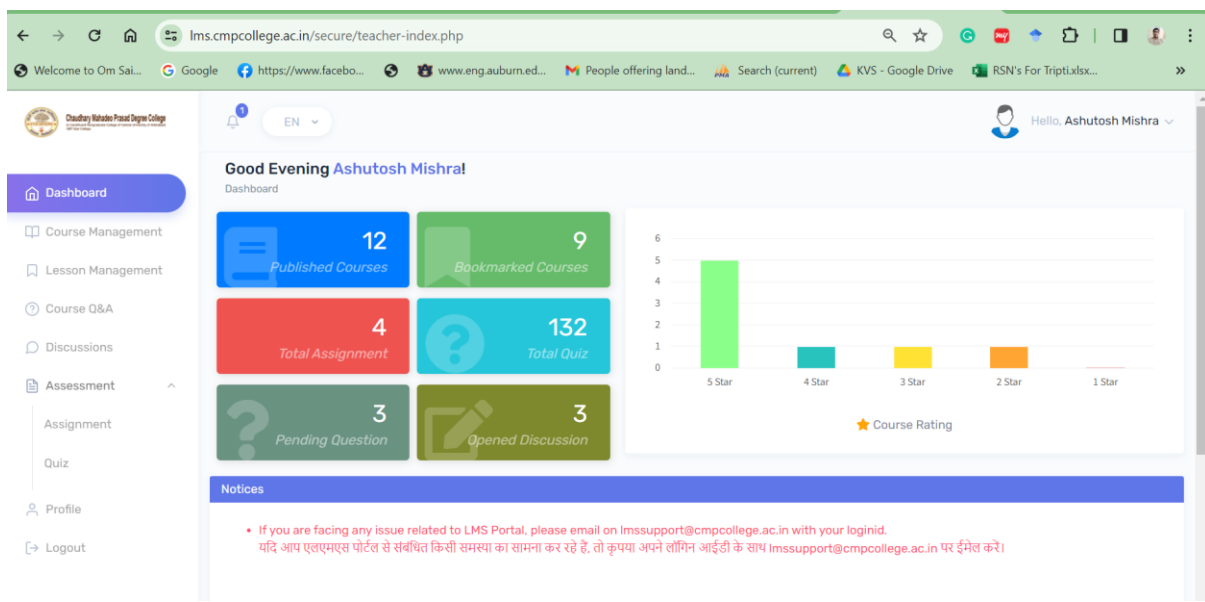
lms.cmpcollege.ac.in/secure/teacher-index.php

Welcome to Om Sai... Google https://www.facebo... www.eng.auburn.ed... People offering land... Search (current) KVS - Google Drive RSN's For Tripti.xlsx...

Chaudhary Mahadeo Prasad Degree College

1 EN

Hello, Ashutosh Mishra

Good Evening Ashutosh Mishra!
Dashboard

Dashboard
Course Management
Lesson Management
Course Q&A
Discussions
Assessment
Assignment
Quiz
Profile
Logout

12 Published Courses
9 Bookmarked Courses
4 Total Assignment
132 Total Quiz
3 Pending Question
3 Opened Discussion

6
5
4
3
2
1
0
5 Star 4 Star 3 Star 2 Star 1 Star
Course Rating

Notices

• If you are facing any issue related to LMS Portal, please email on lmssupport@cmpcollege.ac.in with your loginid.
यदि आप एलएमएस पोर्टल से संबंधित किसी समस्या का सामना कर रहे हैं, तो कृपया अपने लॉगिन आईडी के साथ lmssupport@cmpcollege.ac.in पर ईमेल करें।